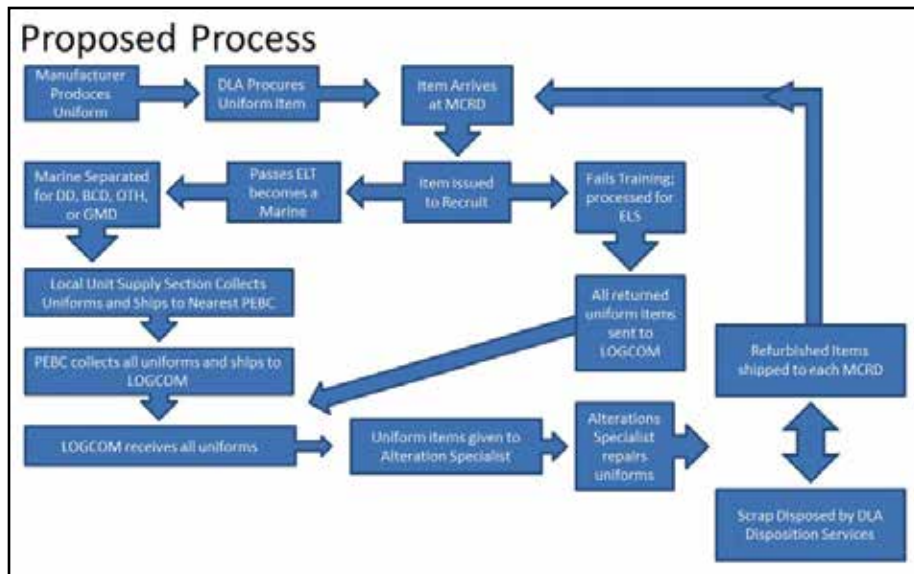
Proposed Process

Manufacturer Prodoces Uniform

DLA Procures Uniform Item

Item Arrives at MCRD

Marine Separated for DD, BCD, OTH, or GMD

Passes ELT becomes a Marine

Item Issued to Recruit

Fails Training; processed for ELS

Local Unit Supply Section Collects Uniforms and Ships to Nearest PEBC

All returned uniform items sent to LOGCOM

PEBC collects all uniforms and ships to LOGCOM

Refurbished Items shipped to each MCRD

LOGCOM receives all uniforms

Uniform items given to Alteration Specialist

Alterations Specialist repairs uniforms

Scrap Disposed by DLA Disposition Services